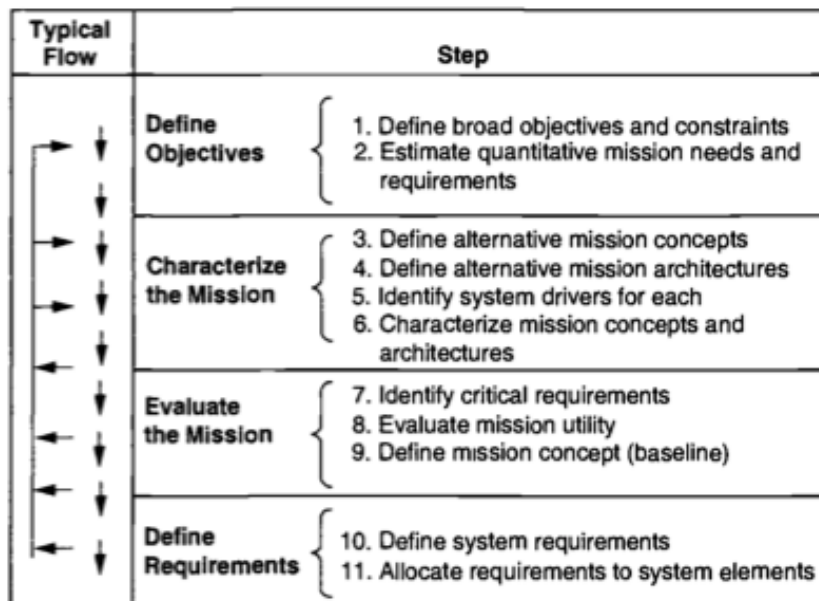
| Typical Flow | Step | |
|---|---|---|
| | Define Objectives | 1. Define broad objectives and constraints<br>2. Estimate quantitative mission needs and requirements |
| | Characterize the Mission | 3. Define alternative mission concepts<br>4. Define alternative mission architectures<br>5. Identify system drivers for each<br>6. Characterize mission concepts and architectures |
| | Evaluate the Mission | 7. Identify critical requirements<br>8. Evaluate mission utility<br>9. Define mission concept (baseline) |
| | Define Requirements | 10. Define system requirements<br>11. Allocate requirements to system elements |